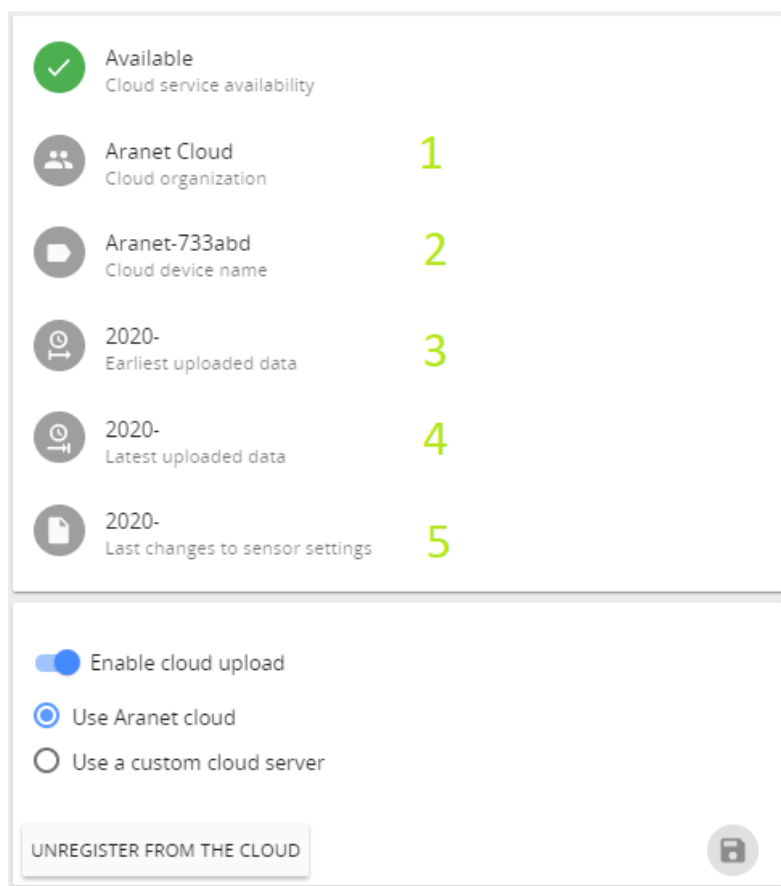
Available
Cloud service availability

Aranet Cloud
Cloud organization

1

Aranet-733abd
Cloud device name

2

2020-
Earliest uploaded data

3

2020-
Latest uploaded data

4

2020-
Last changes to sensor settings

5

Enable cloud upload

Use Aranet cloud

Use a custom cloud server

UNREGISTER FROM THE CLOUD